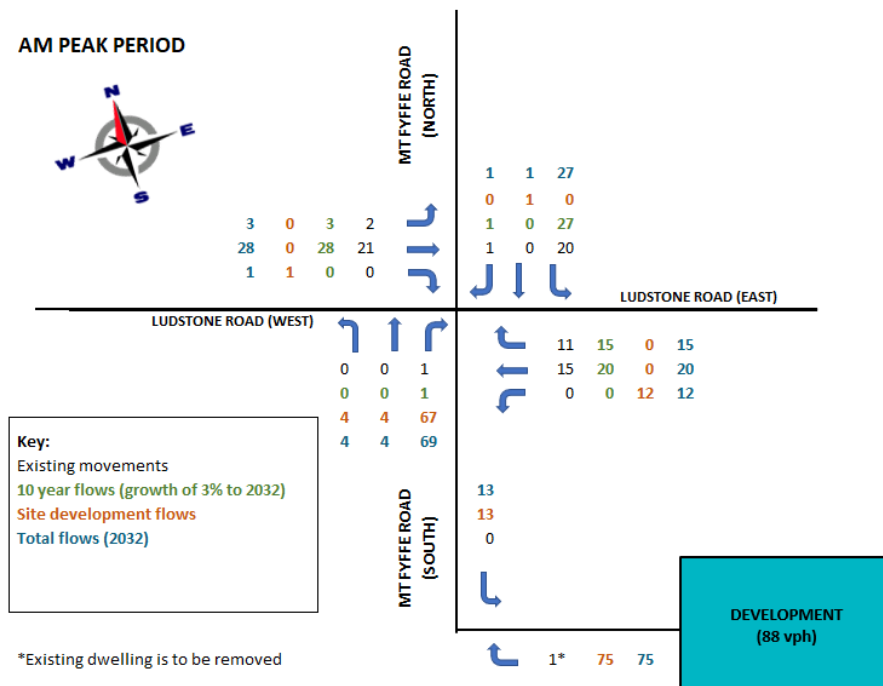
AM PEAK PERIOD

N
E
W
S

MT FYFFE ROAD
(NORTH)

1 1 27
0 1 0
1 0 27
1 0 20

3 0 3 2
28 0 28 21
1 1 0 0

LUDSTONE ROAD (EAST)

LUDSTONE ROAD (WEST)

11 15 0 15
15 20 0 20
0 0 12 12

0 0 1
0 0 1
4 4 67
4 4 69

Key:
Existing movements
10 year flows (growth of 3% to 2032)
Site development flows
Total flows (2032)

MT FYFFE ROAD
(SOUTH)

13
13
0

DEVELOPMENT
(88 vph)

*Existing dwelling is to be removed

1* 75 75